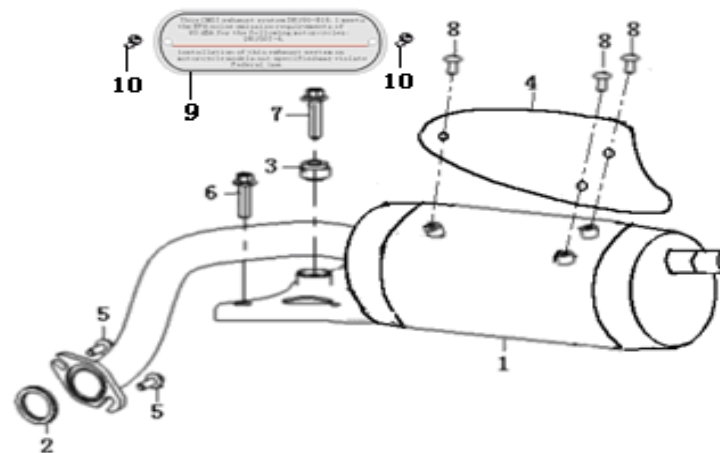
This CBD1 exhaust system DB150-818. I meets the EPA noise emission requirements of 80 dBA for the following motorcycles: DB150T-4.

Installation of this exhaust system on motorcycle models not specified may violate Federal law

10
9
10
8
8
8
4
7
3
6
5
1
5
2